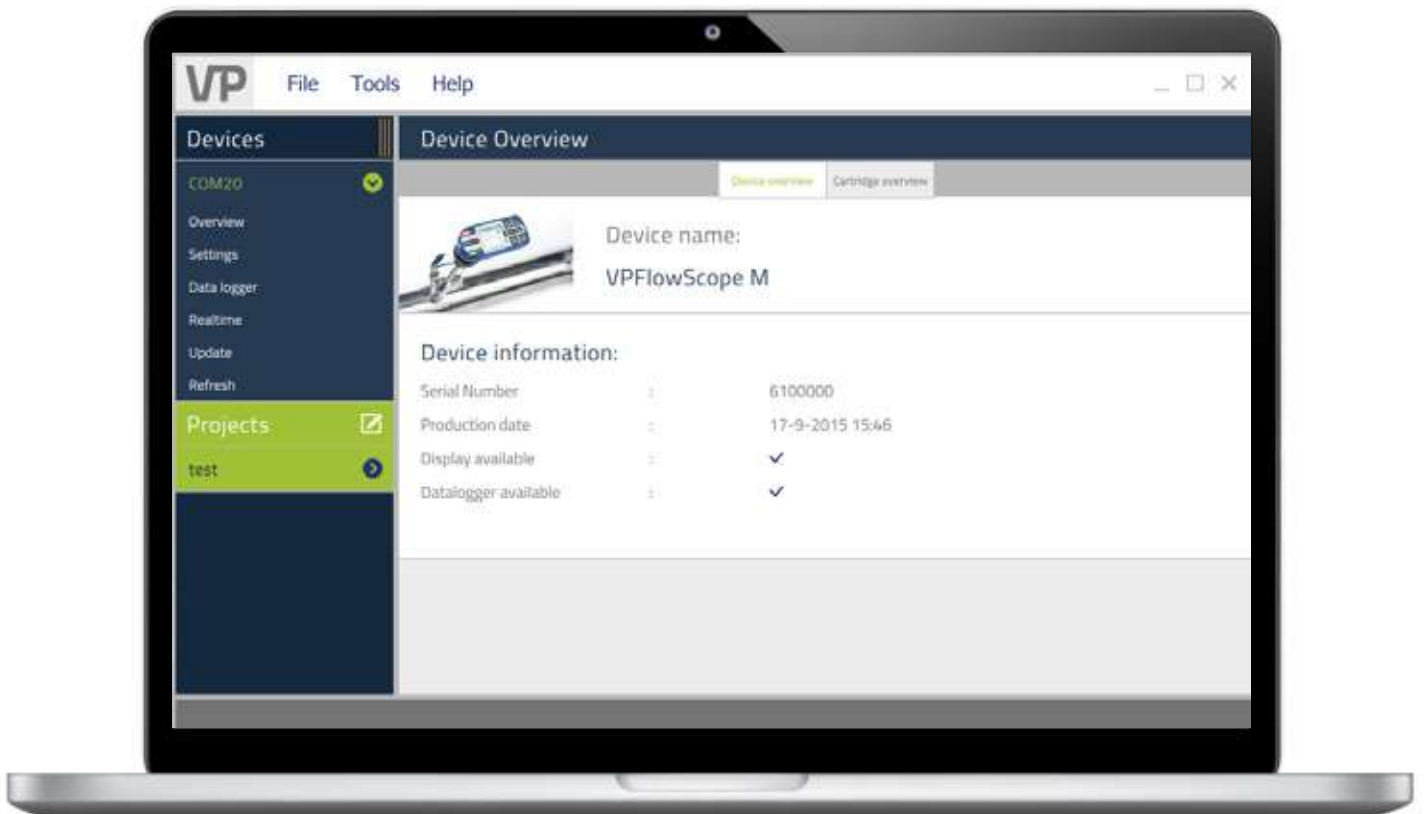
VP File Tools Help

Devices

COM20

Overview
Settings
Data logger
Realtime
Update
Refresh

Projects

test

Device Overview

Device overview Cartridge overview

Device name:

VPFlowScope M

Device information:

| | | |
|---|---|---|
| Serial Number | : | 6100000 |
| Production date | : | 17-9-2015 15:46 |
| Display available | : | ✓ |
| Datalogger available | : | ✓ |